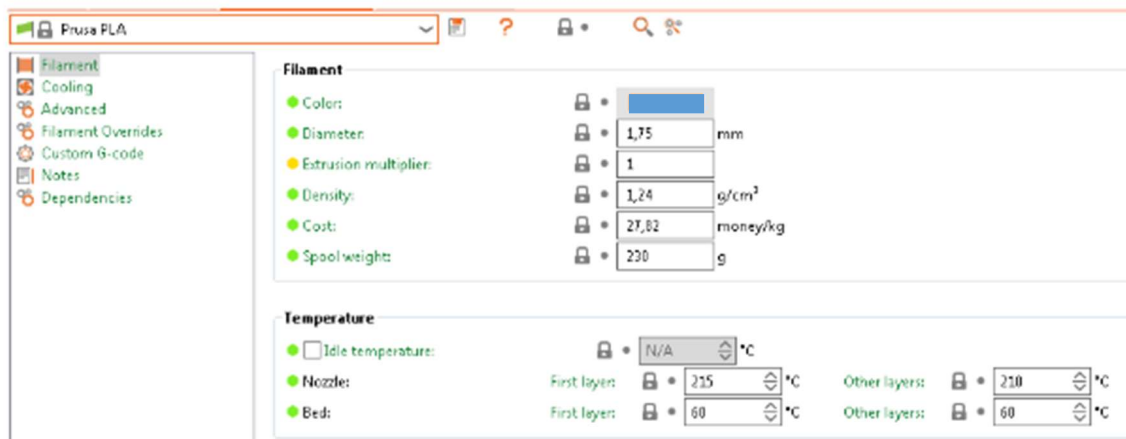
Prusa PLA

?

Filament
Cooling
Advanced
Filament Overrides
Custom G-code
Notes
Dependencies

Filament

Color:

Diameter: 1,75 mm

Extrusion multiplier: 1

Density: 1,24 g/cm$^3$

Cost: 27,82 money/kg

Spool weight: 230 g

Temperature

Idle temperature: N/A °C

Nozzle: First layer: 215 °C Other layers: 210 °C

Bed: First layer: 60 °C Other layers: 60 °C